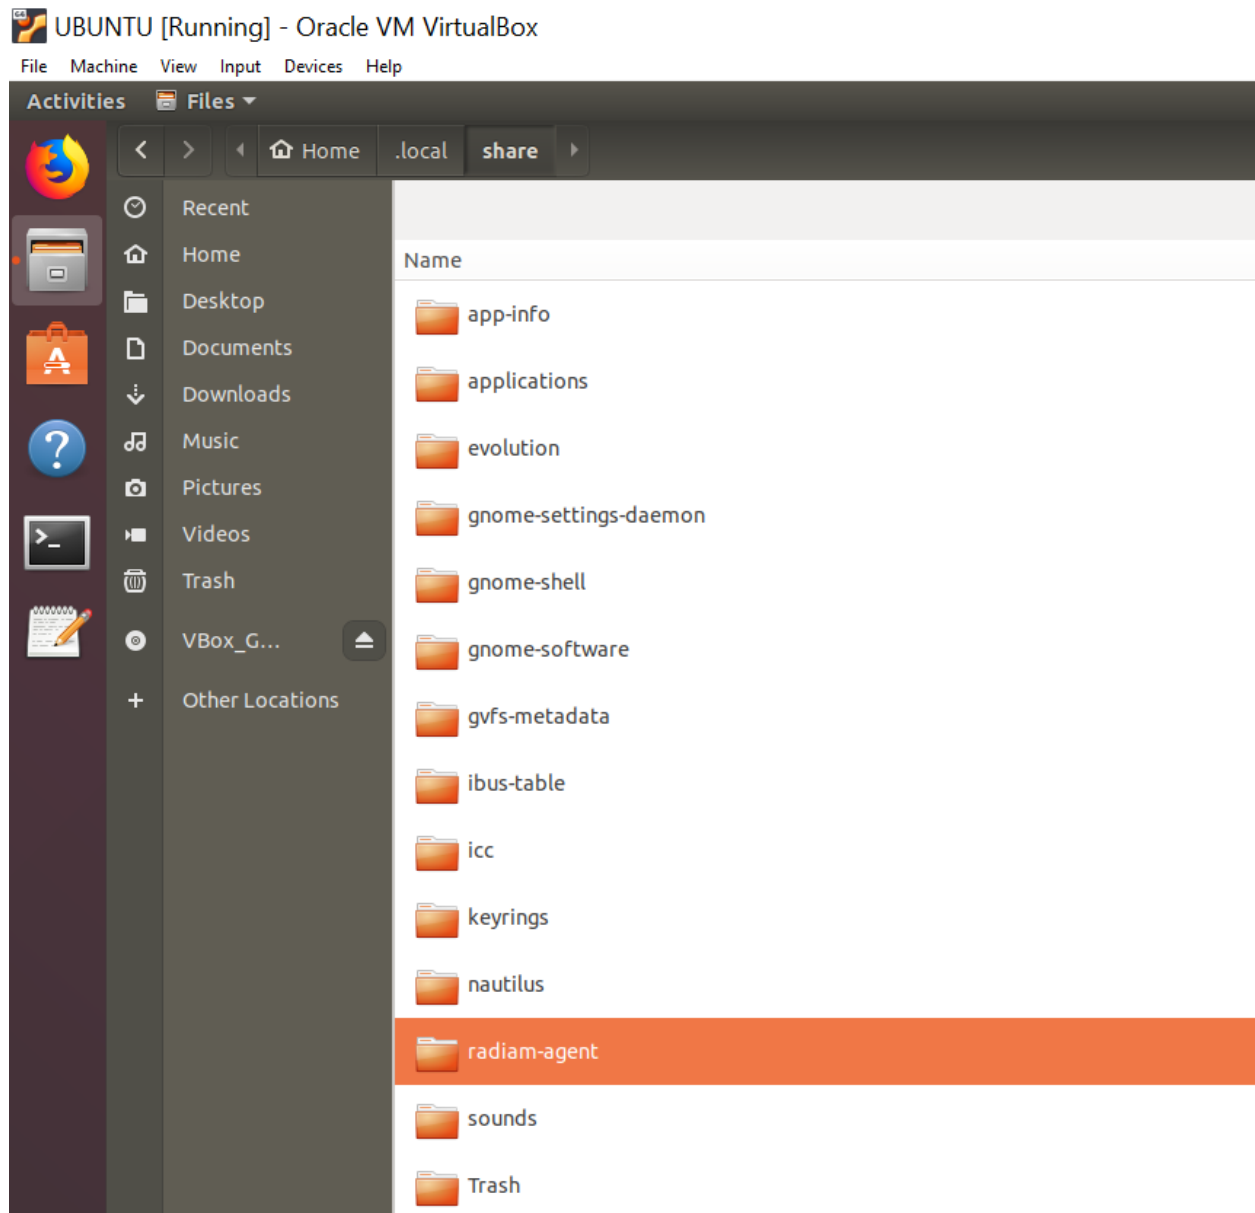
UBUNTU [Running] - Oracle VM VirtualBox

File Machine View Input Devices Help

Activities Files

Home .local share

Recent
Home
Desktop
Documents
Downloads
Music
Pictures
Videos
Trash
VBox_G...
Other Locations

Name
app-info
applications
evolution
gnome-settings-daemon
gnome-shell
gnome-software
gvfs-metadata
ibus-table
icc
keyrings
nautilus
radiam-agent
sounds
Trash